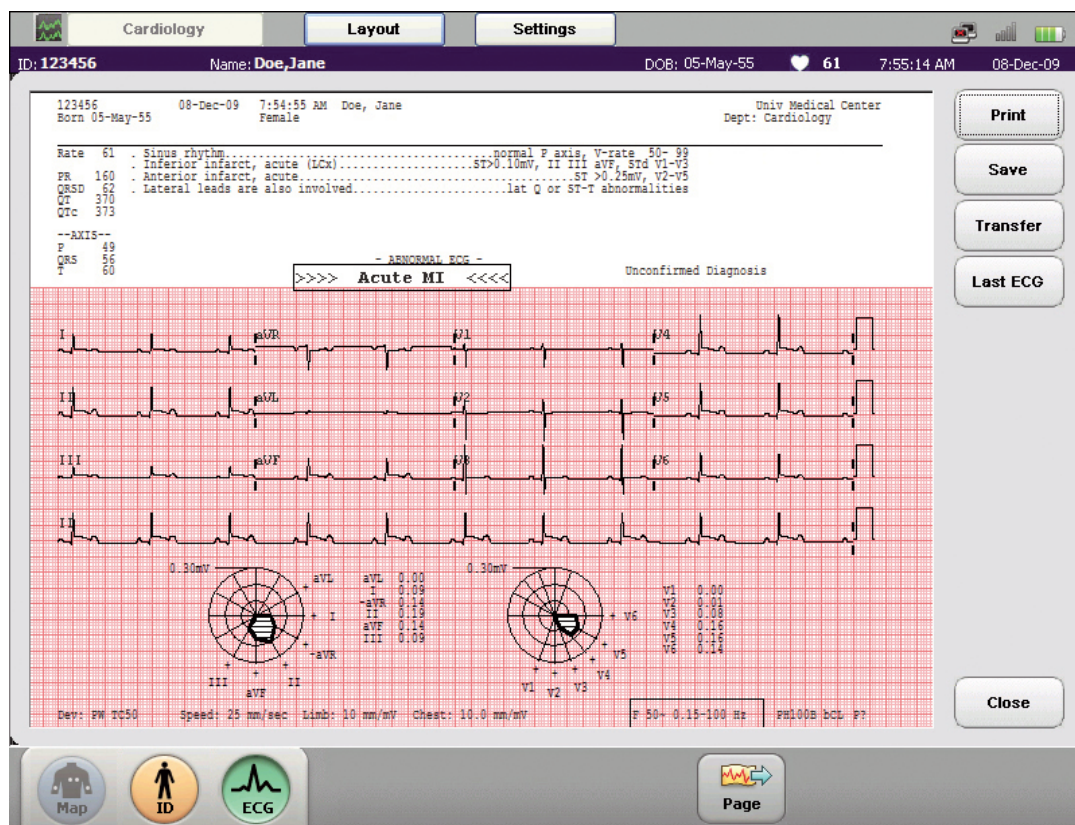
Cardiology Layout Settings

ID: 123456 Name: Doe,Jane DOB: 05-May-55 61 7:55:14 AM 08-Dec-09

123456 08-Dec-09 7:54:55 AM Doe, Jane
Born 05-May-55 Female

Univ Medical Center
Dept: Cardiology

Rate 61 . Sinus rhythm.........................................normal P axis, V-rate 50- 99
. Inferior infarct, acute (LCx)...................ST>0.10mV, II III aVF, STd V1-V3
PR 160 . Anterior infarct, acute.......................................ST >0.25mV, V2-V5
QRSD 62 . Lateral leads are also involved.......................lat Q or ST-T abnormalities
QT 370
QTc 373

--AXIS--
P 49
QRS 56
T 60

- ABNORMAL ECG -
>>>> Acute MI <<<<

Unconfirmed Diagnosis

I aVR V1 V4
II aVL V2 V5
III aVF V3 V6
II

0.30mV aVL + I -aVR III aVF II

| | |
|---|---|
| aVL | 0.00 |
| I | 0.09 |
| -aVR | 0.14 |
| II | 0.19 |
| aVF | 0.14 |
| III | 0.09 |

0.30mV V6 V5 V4 V1 V2 V3

| | |
|---|---|
| V1 | 0.00 |
| V2 | 0.01 |
| V3 | 0.08 |
| V4 | 0.16 |
| V5 | 0.16 |
| V6 | 0.14 |

Dev: PW TC50 Speed: 25 mm/sec Limb: 10 mm/mV Chest: 10.0 mm/mV F 50~ 0.15-100 Hz PH100B bCL P?

Print
Save
Transfer
Last ECG
Close

Map ID ECG Page